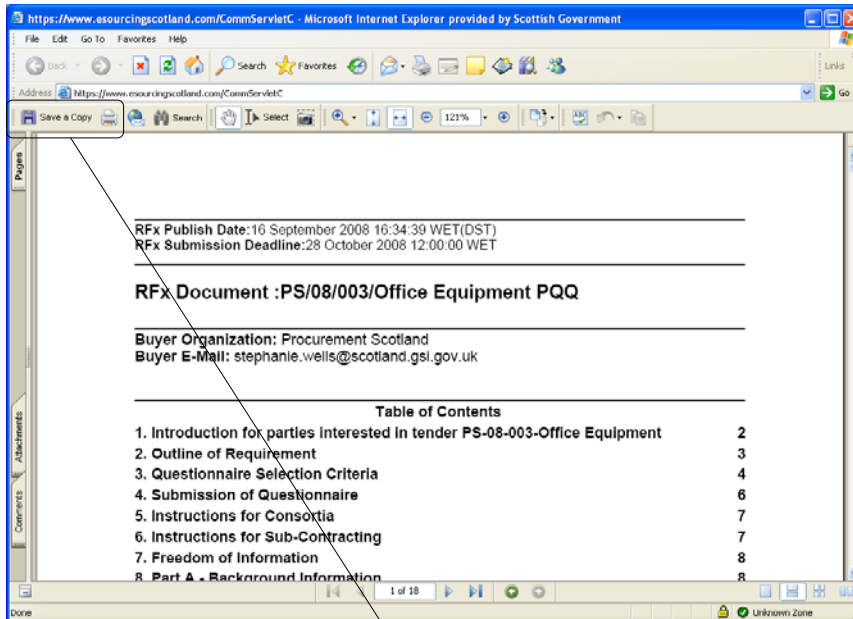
https://www.esourcingscotland.com/CommServletC - Microsoft Internet Explorer provided by Scottish Government

File Edit Go To Favorites Help

Back Search Favorites Links

Address https://www.esourcingscotland.com/CommServletC Go

Save a Copy Search Select 121%

Pages

Attachments

Comments

RFx Publish Date:16 September 2008 16:34:39 WET(DST)
RFx Submission Deadline:28 October 2008 12:00:00 WET

RFx Document :PS/08/003/Office Equipment PQQ

Buyer Organization: Procurement Scotland
Buyer E-Mail: stephanie.wells@scotland.gsi.gov.uk

Table of Contents

| | |
|---|---|
| 1. Introduction for parties interested in tender PS-08-003-Office Equipment | 2 |
| 2. Outline of Requirement | 3 |
| 3. Questionnaire Selection Criteria | 4 |
| 4. Submission of Questionnaire | 6 |
| 5. Instructions for Consortia | 7 |
| 6. Instructions for Sub-Contracting | 7 |
| 7. Freedom of Information | 8 |
| 8. Part A - Background Information | 8 |

1 of 18

Done Unknown Zone